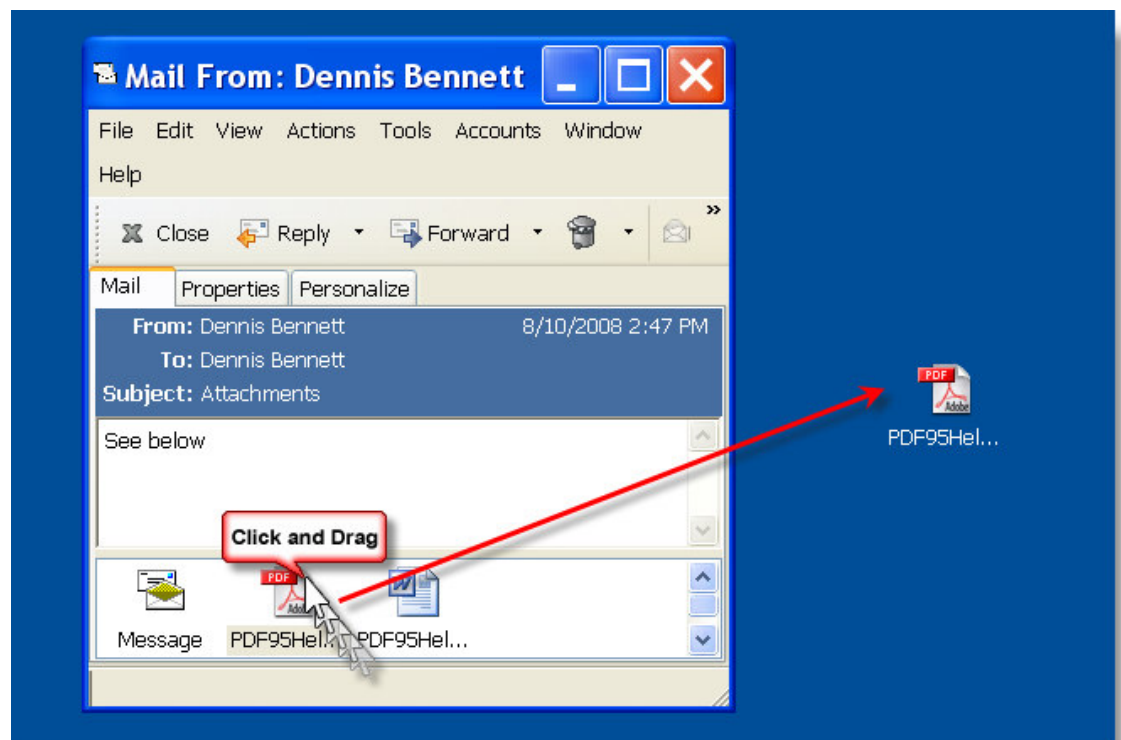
Mail From: Dennis Bennett

File Edit View Actions Tools Accounts Window Help

Close Reply Forward »

Mail Properties Personalize

From: Dennis Bennett 8/10/2008 2:47 PM
To: Dennis Bennett
Subject: Attachments

See below

Click and Drag

PDF

Message PDF95Hel... PDF95Hel...

PDF
Adobe
PDF95Hel...